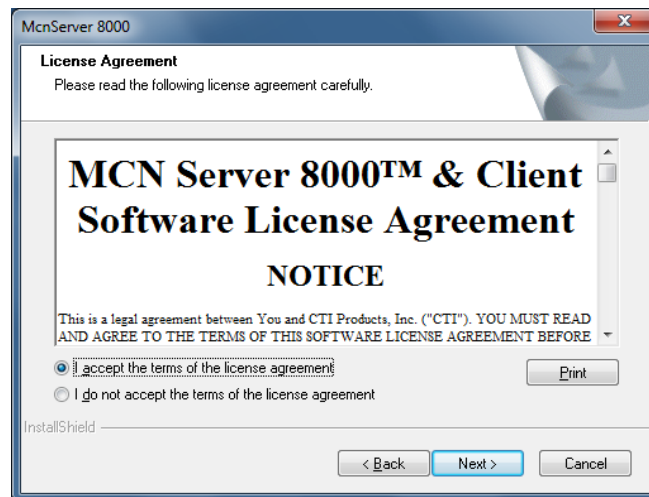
McnServer 8000

License Agreement

Please read the following license agreement carefully.

MCN Server 8000™ & Client Software License Agreement

NOTICE

This is a legal agreement between You and CTI Products, Inc. ("CTI"). YOU MUST READ AND AGREE TO THE TERMS OF THIS SOFTWARE LICENSE AGREEMENT BEFORE

I accept the terms of the license agreement

I do not accept the terms of the license agreement

Print

InstallShield

< Back

Next >

Cancel